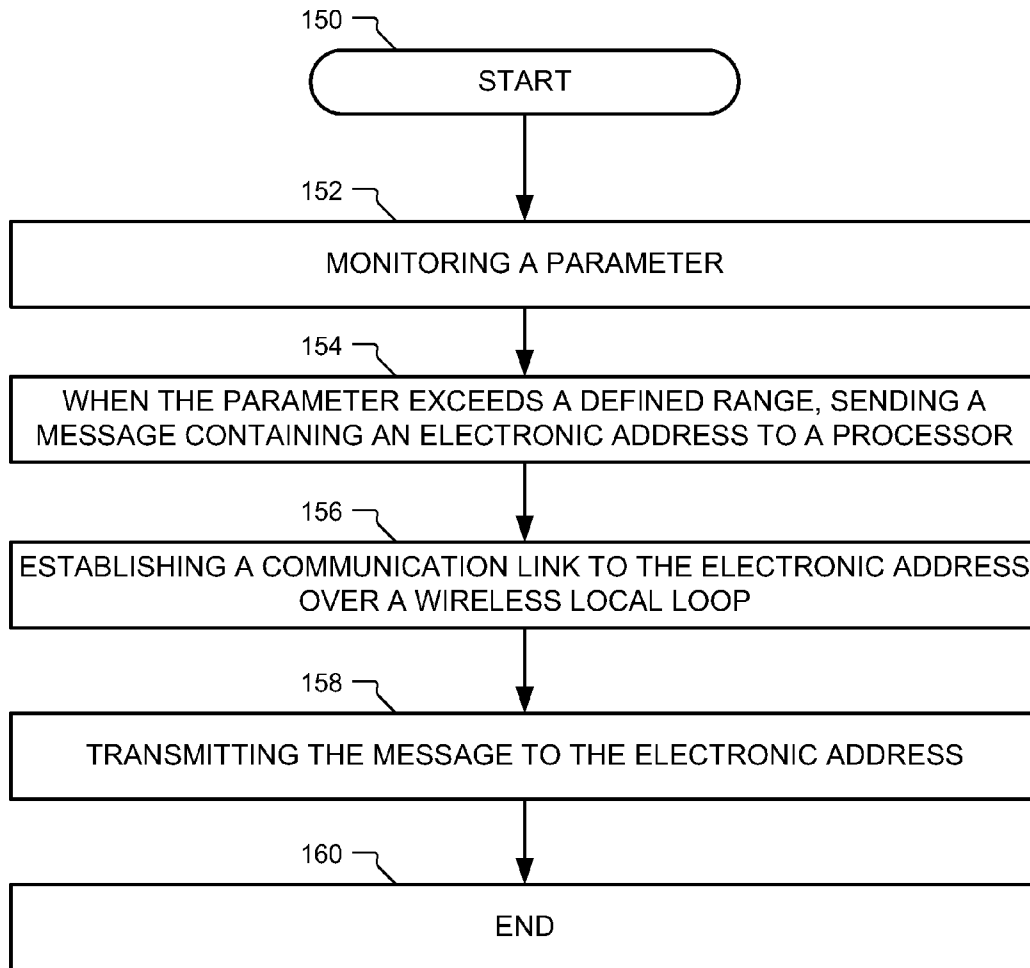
150

START

152

MONITORING A PARAMETER

154

WHEN THE PARAMETER EXCEEDS A DEFINED RANGE, SENDING A MESSAGE CONTAINING AN ELECTRONIC ADDRESS TO A PROCESSOR

156

ESTABLISHING A COMMUNICATION LINK TO THE ELECTRONIC ADDRESS OVER A WIRELESS LOCAL LOOP

158

TRANSMITTING THE MESSAGE TO THE ELECTRONIC ADDRESS

160

END